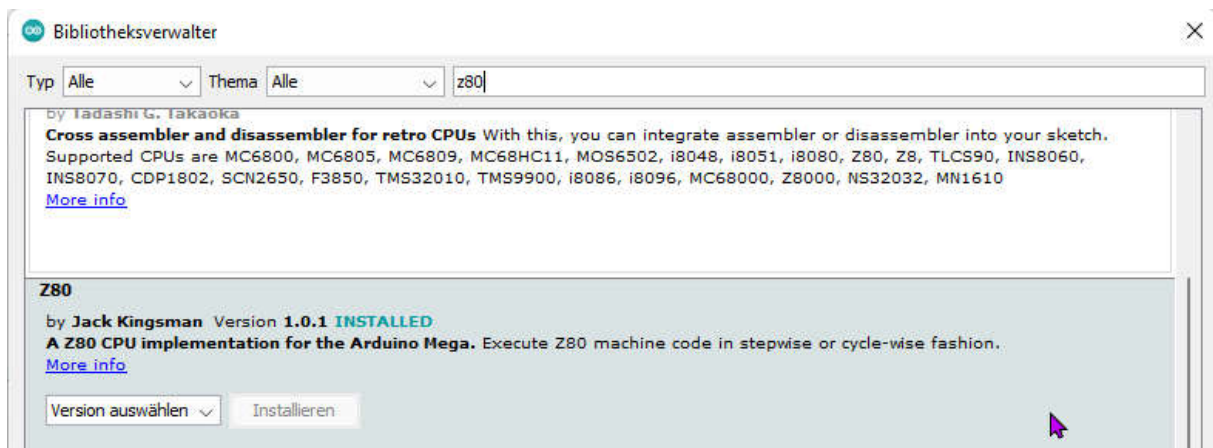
Bibliotheksverwalter

Typ Alle Thema Alle z80

by Tadashi G. Takaoka
**Cross assembler and disassembler for retro CPUs** With this, you can integrate assembler or disassembler into your sketch. Supported CPUs are MC6800, MC6805, MC6809, MC68HC11, MOS6502, i8048, i8051, i8080, Z80, Z8, TLCS90, INS8060, INS8070, CDP1802, SCN2650, F3850, TMS32010, TMS9900, i8086, i8096, MC68000, Z8000, NS32032, MN1610
More info

**Z80**
by **Jack Kingsman** Version **1.0.1** **INSTALLED**
**A Z80 CPU implementation for the Arduino Mega.** Execute Z80 machine code in stepwise or cycle-wise fashion.
More info

Version auswählen Installieren